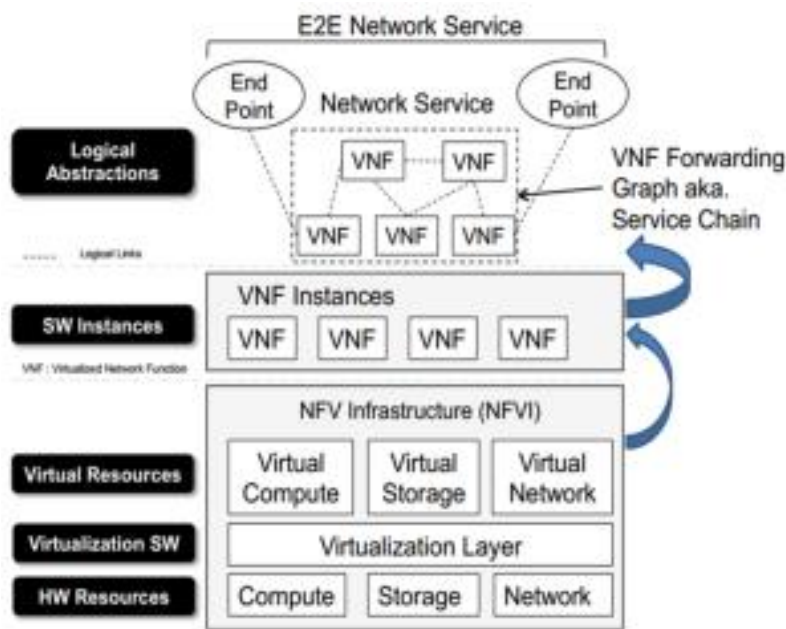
E2E Network Service

End Point

Network Service

End Point

Logical Abstractions

VNF VNF

VNF Forwarding Graph aka. Service Chain

VNF VNF VNF

Logical Links

VNF Instances

SW Instances

VNF VNF VNF VNF

VNF : Virtualized Network Function

NFV Infrastructure (NFVI)

Virtual Resources

Virtual Compute

Virtual Storage

Virtual Network

Virtualization SW

Virtualization Layer

HW Resources

Compute

Storage

Network